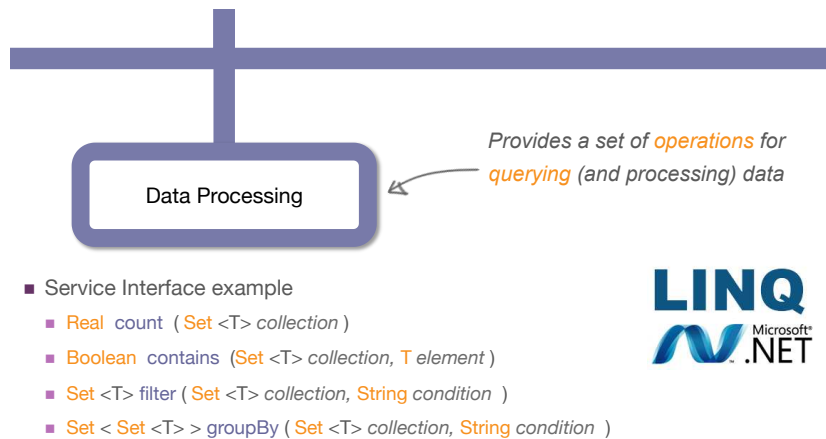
Data Processing

Provides a set of operations for querying (and processing) data

Service Interface example
Real count ( Set <T> collection )
Boolean contains (Set <T> collection, T element )
Set <T> filter ( Set <T> collection, String condition )
Set < Set <T> > groupBy ( Set <T> collection, String condition )

LINQ
Microsoft®
.NET